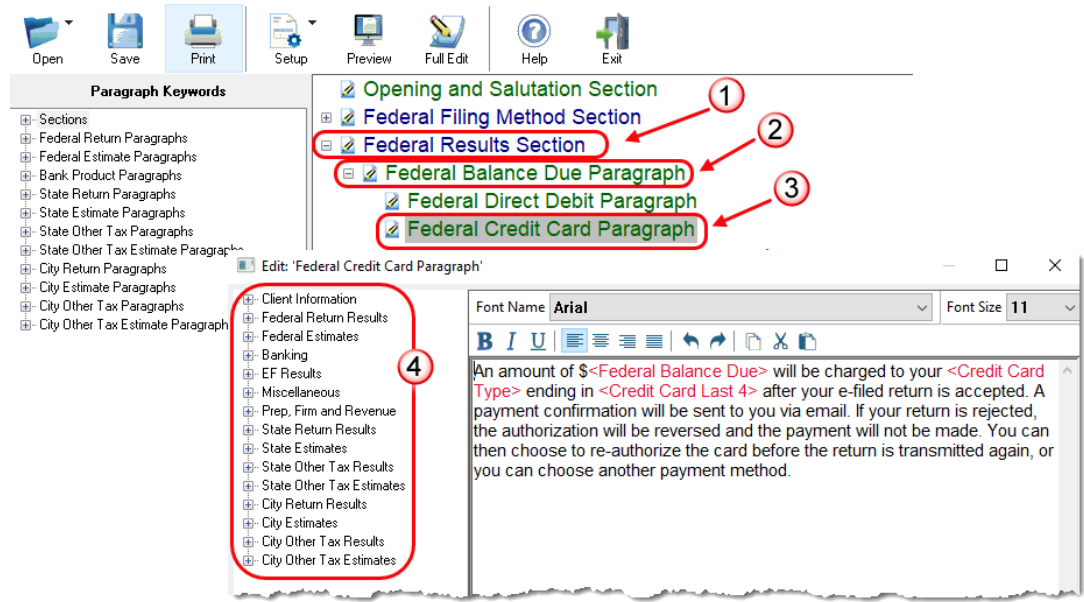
Open Save Print Setup Preview Full Edit Help Exit

Paragraph Keywords

Sections
Federal Return Paragraphs
Federal Estimate Paragraphs
Bank Product Paragraphs
State Return Paragraphs
State Estimate Paragraphs
State Other Tax Paragraphs
State Other Tax Estimate Paragraphs
City Return Paragraphs
City Estimate Paragraphs
City Other Tax Paragraphs
City Other Tax Estimate Paragraphs

Opening and Salutation Section
Federal Filing Method Section
Federal Results Section
Federal Balance Due Paragraph
Federal Direct Debit Paragraph
Federal Credit Card Paragraph

1
2
3

Edit: 'Federal Credit Card Paragraph'

Client Information
Federal Return Results
Federal Estimates
Banking
EF Results
Miscellaneous
Prep, Firm and Revenue
State Return Results
State Estimates
State Other Tax Results
State Other Tax Estimates
City Return Results
City Estimates
City Other Tax Results
City Other Tax Estimates

4

Font Name Arial
Font Size 11

B I U

An amount of $<Federal Balance Due> will be charged to your <Credit Card Type> ending in <Credit Card Last 4> after your e-filed return is accepted. A payment confirmation will be sent to you via email. If your return is rejected, the authorization will be reversed and the payment will not be made. You can then choose to re-authorize the card before the return is transmitted again, or you can choose another payment method.